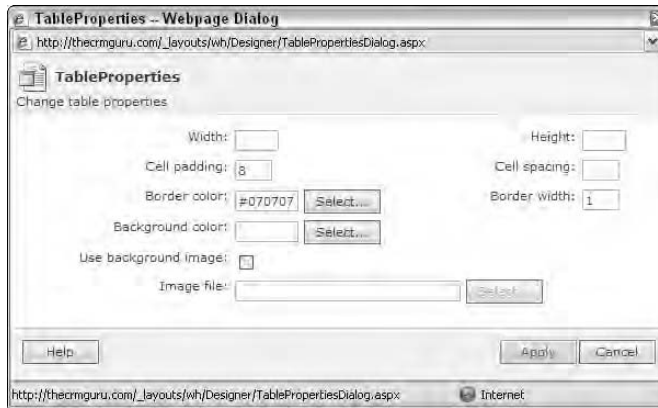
TableProperties -- Webpage Dialog

http://thecrmguru.com/_layouts/wh/Designer/TablePropertiesDialog.aspx

TableProperties
Change table properties

Width:
Height:
Cell padding: 8
Cell spacing:
Border color: #070707 Select...
Border width: 1
Background color: Select...
Use background image:
Image file: Select...

Help
Apply
Cancel

http://thecrmguru.com/_layouts/wh/Designer/TablePropertiesDialog.aspx
Internet